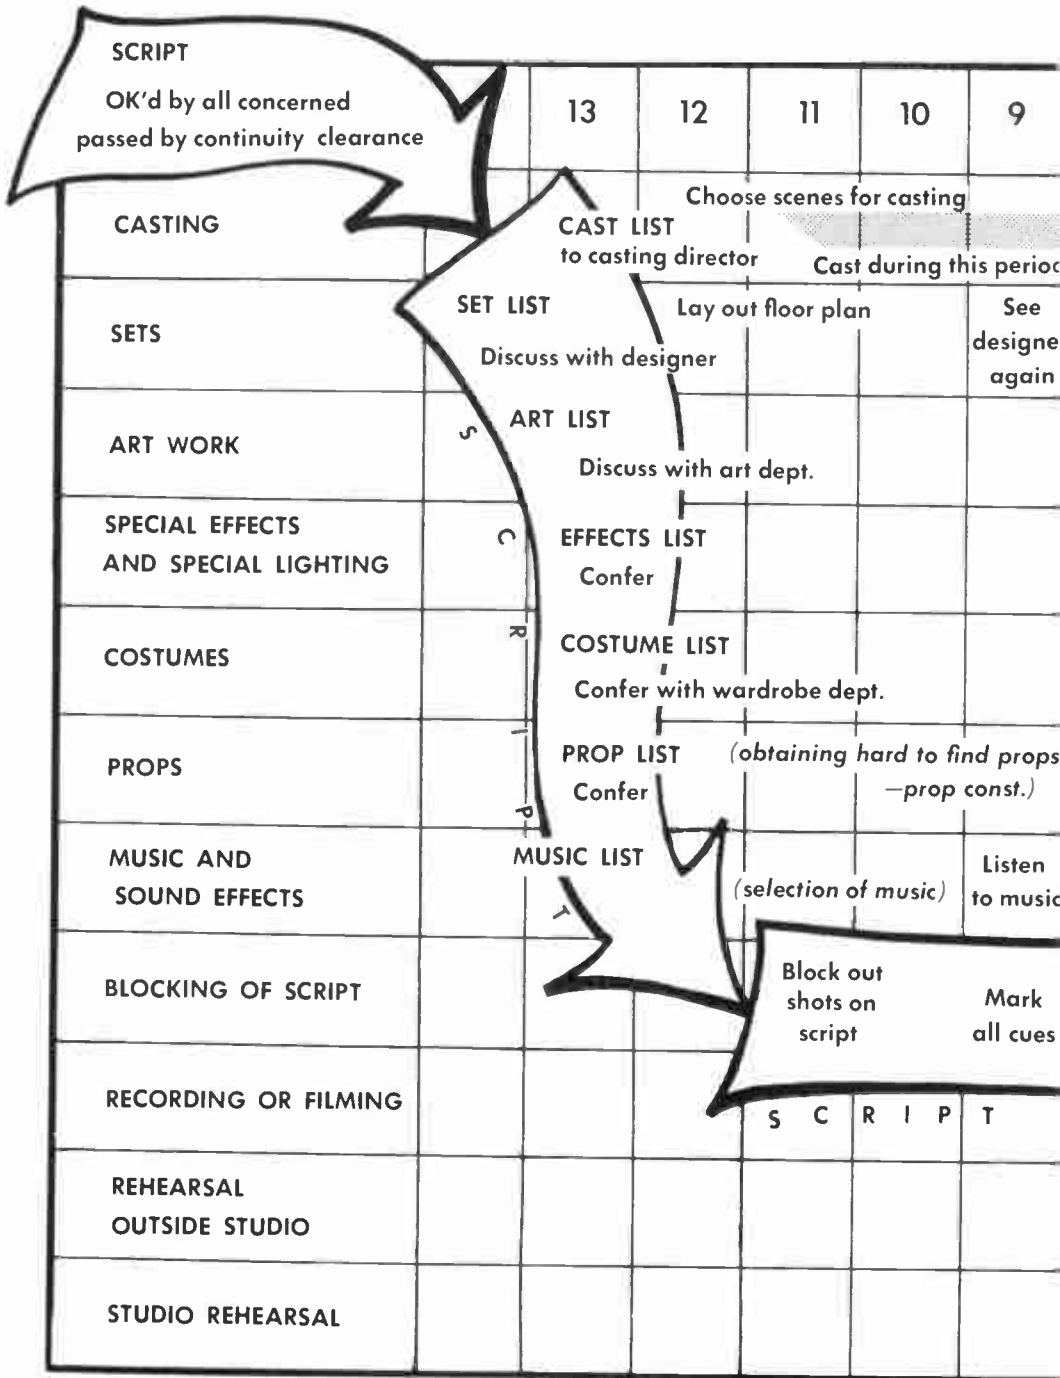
SCRIPT
OK'd by all concerned
passed by continuity clearance

13 12 11 10 9

CASTING
Choose scenes for casting
CAST LIST
to casting director
Cast during this perioc

SETS
SET LIST
Lay out floor plan
See designe again
Discuss with designer

ART WORK
ART LIST
Discuss with art dept.

SPECIAL EFFECTS AND SPECIAL LIGHTING
EFFECTS LIST
Confer

COSTUMES
COSTUME LIST
Confer with wardrobe dept.

PROPS
PROP LIST
Confer
(obtaining hard to find props —prop const.)

MUSIC AND SOUND EFFECTS
MUSIC LIST
(selection of music)
Listen to music

S C R I P T

BLOCKING OF SCRIPT
Block out shots on script
Mark all cues

RECORDING OR FILMING
S C R I P T

REHEARSAL OUTSIDE STUDIO

STUDIO REHEARSAL